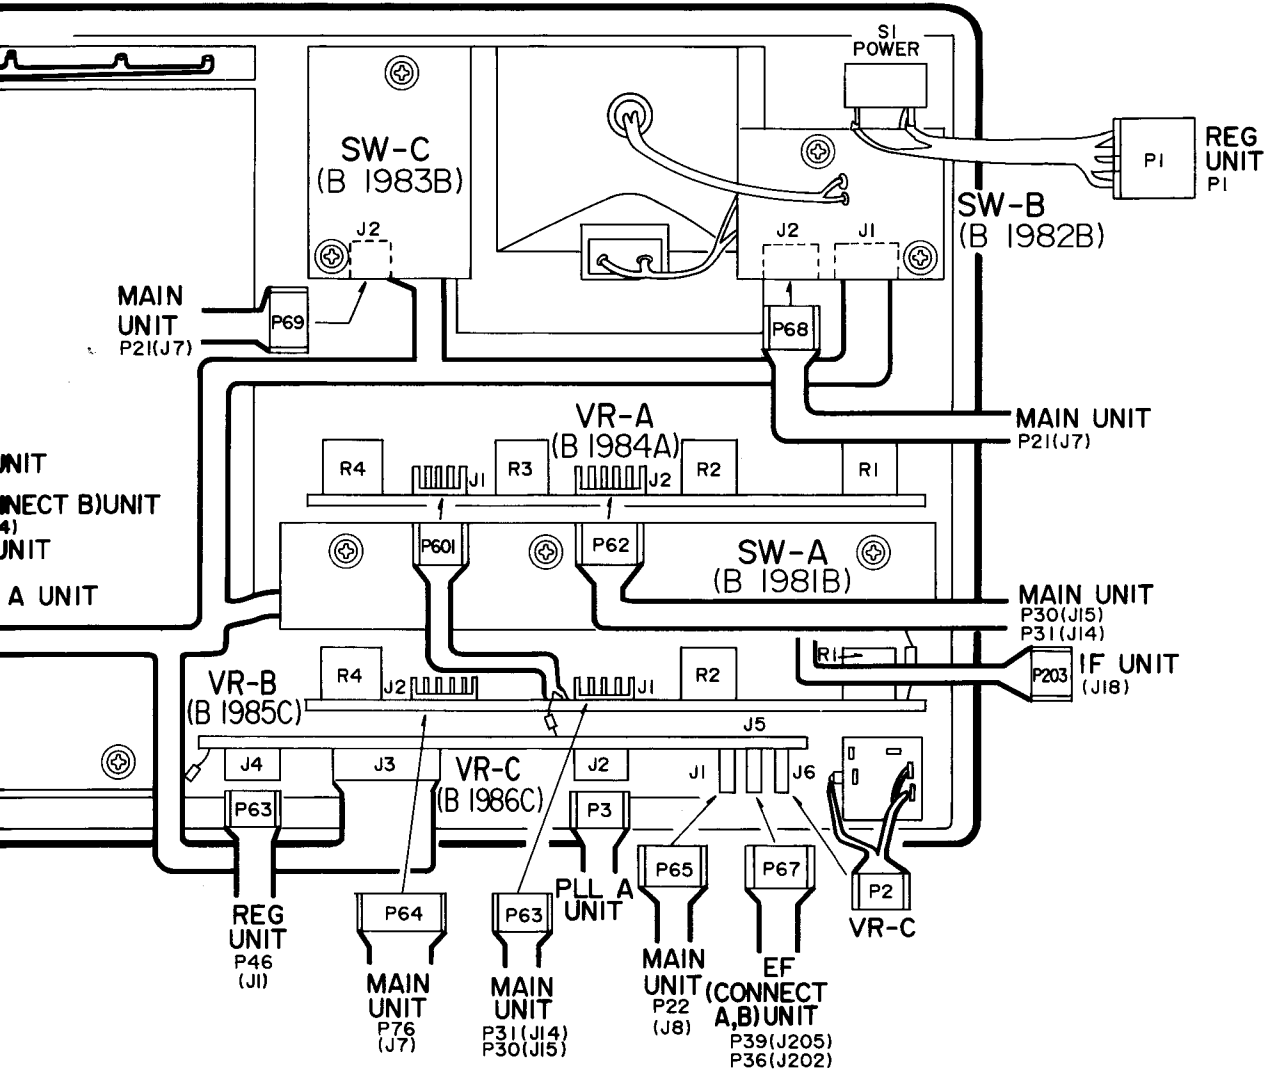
S1
POWER

REG
UNIT
P1

P1

SW-C
(B 1983B)

J2

SW-B
(B 1982B)

J2 J1

MAIN
UNIT
P21(J7)

P69

P68

MAIN UNIT
P21(J7)

VR-A
(B 1984A)

R4 J1 R3 J2 R2 R1

NIT
NECT B)UNIT
4)
NIT
A UNIT

P601 P62

SW-A
(B 1981B)

MAIN UNIT
P30(J15)
P31(J14)

R1

IF UNIT
(J18)

P203

VR-B
(B 1985C)

R4 J2 J1 R2

J5

J4 J3

VR-C
(B 1986C)

J2 J1 J6

P63

P3

P65 P67

P2

PLL A
UNIT

VR-C

REG
UNIT
P46
(J1)

P64

MAIN
UNIT
P76
(J7)

P63

MAIN
UNIT
P31(J14)
P30(J15)

MAIN
UNIT
P22
(J8)

EF
(CONNECT
A,B)UNIT
P39(J205)
P36(J202)